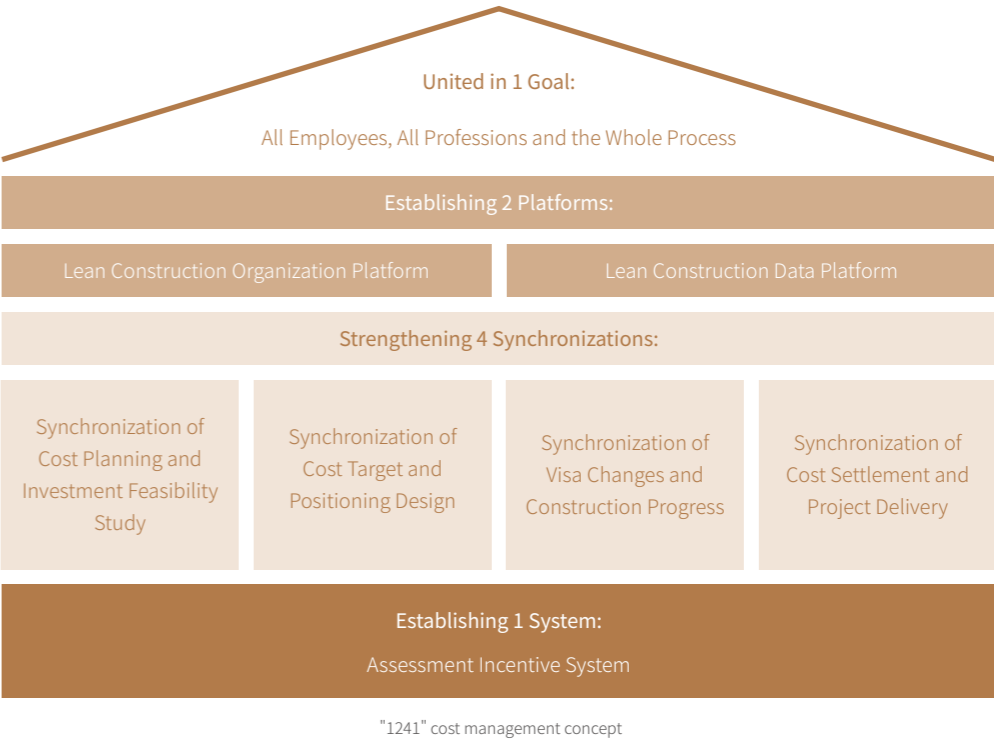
United in 1 Goal:

All Employees, All Professions and the Whole Process

Establishing 2 Platforms:

Lean Construction Organization Platform

Lean Construction Data Platform

Strengthening 4 Synchronizations:

Synchronization of Cost Planning and Investment Feasibility Study

Synchronization of Cost Target and Positioning Design

Synchronization of Visa Changes and Construction Progress

Synchronization of Cost Settlement and Project Delivery

Establishing 1 System:

Assessment Incentive System

"1241" cost management concept